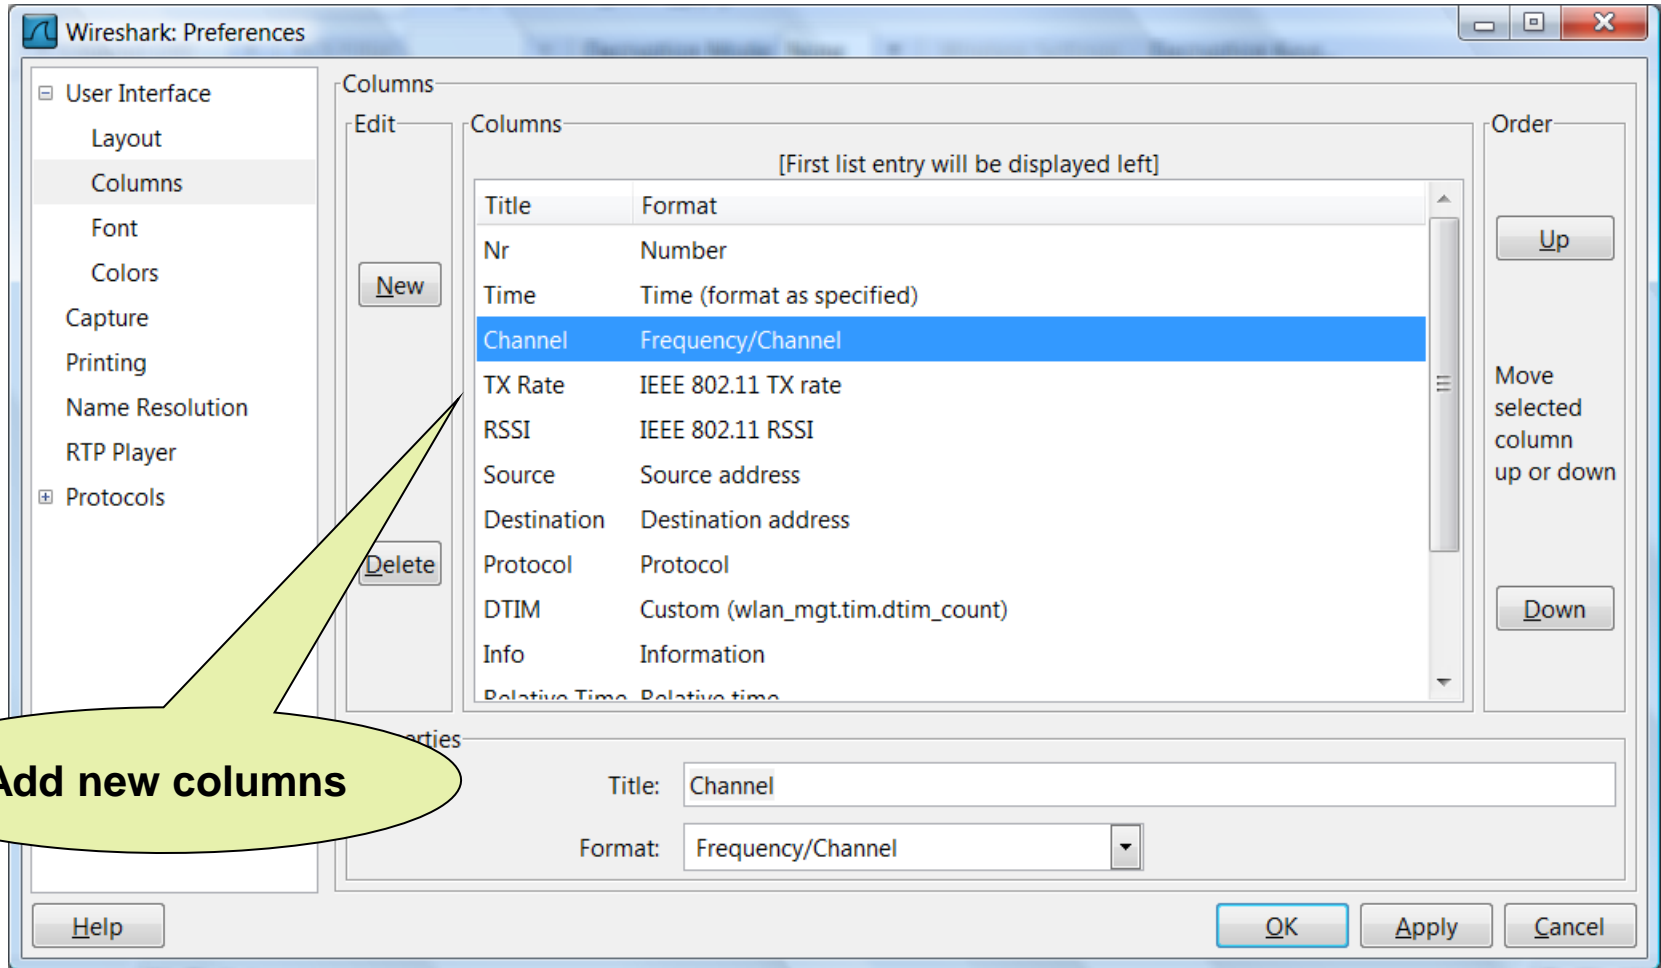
Wireshark: Preferences

User Interface
Layout
Columns
Font
Colors
Capture
Printing
Name Resolution
RTP Player
Protocols

Columns

Edit

New

Delete

Columns

[First list entry will be displayed left]

| Title | Format |
|---|---|
| Nr | Number |
| Time | Time (format as specified) |
| Channel | Frequency/Channel |
| TX Rate | IEEE 802.11 TX rate |
| RSSI | IEEE 802.11 RSSI |
| Source | Source address |
| Destination | Destination address |
| Protocol | Protocol |
| DTIM | Custom (wlan_mgt.tim.dtim_count) |
| Info | Information |
| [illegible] | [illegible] |

Order

Up

Move selected column up or down

Down

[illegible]rties

Title: Channel

Format: Frequency/Channel

Add new columns

Help

OK

Apply

Cancel